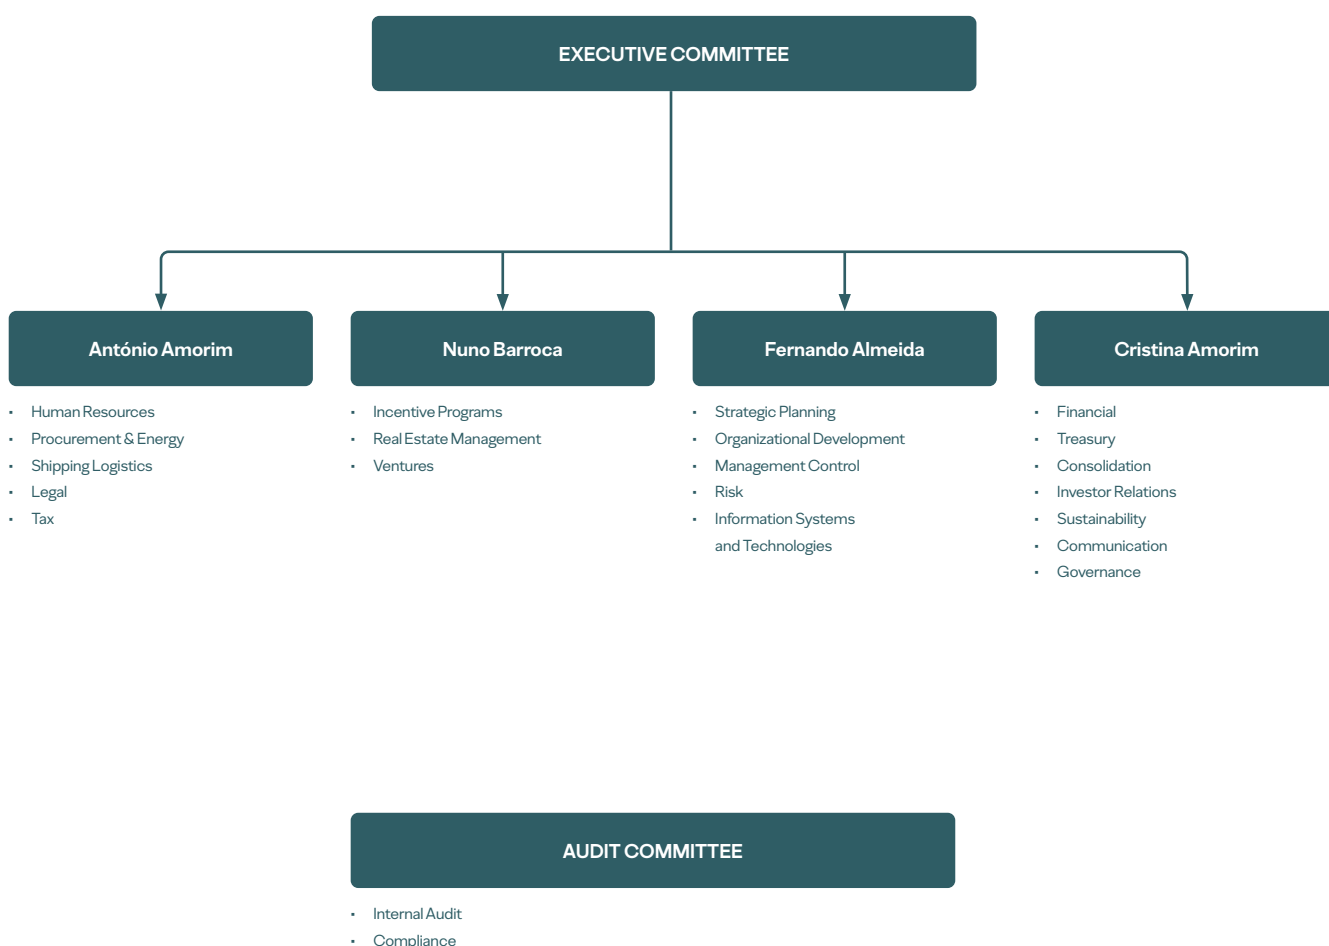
EXECUTIVE COMMITTEE

António Amorim

- Human Resources
- Procurement & Energy
- Shipping Logistics
- Legal
- Tax

Nuno Barroca

- Incentive Programs
- Real Estate Management
- Ventures

Fernando Almeida

- Strategic Planning
- Organizational Development
- Management Control
- Risk
- Information Systems and Technologies

Cristina Amorim

- Financial
- Treasury
- Consolidation
- Investor Relations
- Sustainability
- Communication
- Governance

AUDIT COMMITTEE

- Internal Audit
- Compliance